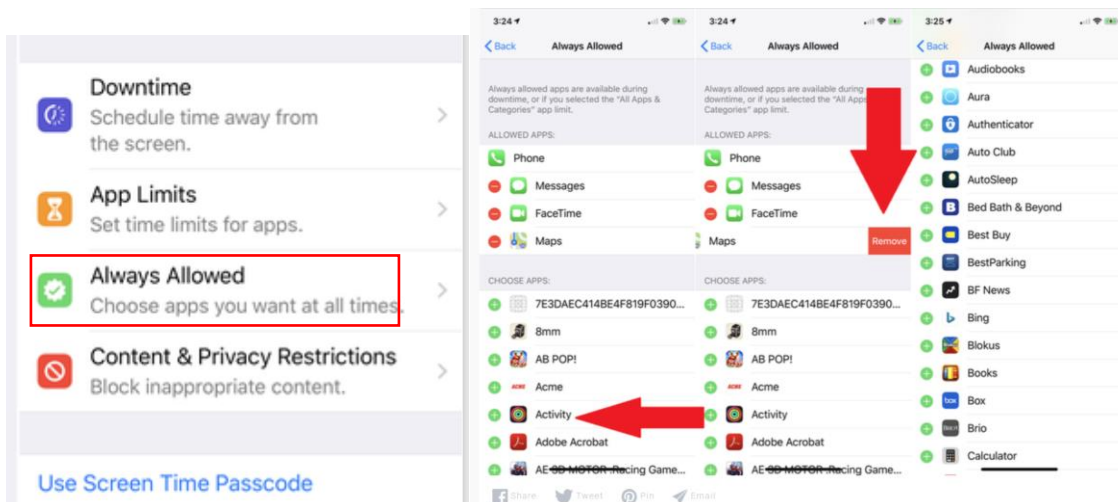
Downtime
Schedule time away from the screen.

App Limits
Set time limits for apps.

Always Allowed
Choose apps you want at all times.

Content & Privacy Restrictions
Block inappropriate content.

Use Screen Time Passcode

3:24
Back Always Allowed

Always allowed apps are available during downtime, or if you selected the "All Apps & Categories" app limit.

ALLOWED APPS:
Phone
Messages
FaceTime
Maps

CHOOSE APPS:
7E3DAEC414BE4F819F0390...
8mm
AB POP!
Acme
Activity
Adobe Acrobat
AE 3D MOTOR :Racing Game...

Share Tweet Pin Email

3:24
Back Always Allowed

Always allowed apps are available during downtime, or if you selected the "All Apps & Categories" app limit.

ALLOWED APPS:
Phone
Messages
FaceTime
Maps Remove

CHOOSE APPS:
7E3DAEC414BE4F819F0390...
8mm
AB POP!
Acme
Activity
Adobe Acrobat
AE 3D MOTOR :Racing Game...

3:25
Back Always Allowed
Audiobooks
Aura
Authenticator
Auto Club
AutoSleep
Bed Bath & Beyond
Best Buy
BestParking
BF News
Bing
Blokus
Books
Box
Brio
Calculator